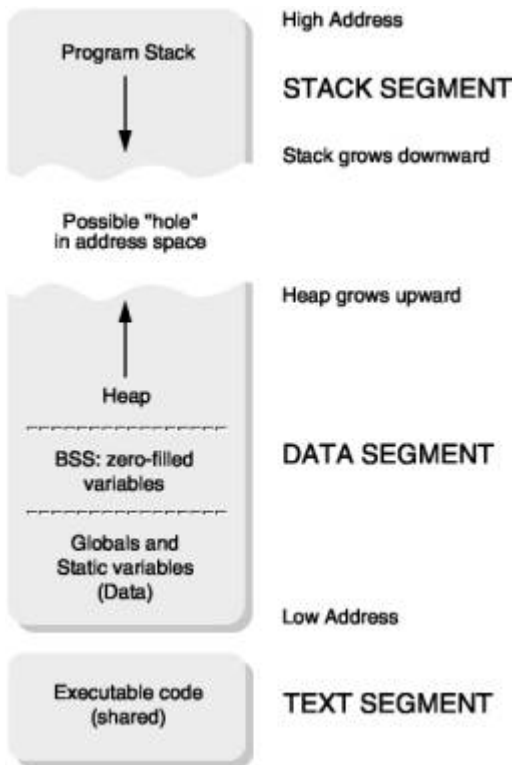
High Address

Program Stack

STACK SEGMENT

Stack grows downward

Possible "hole" in address space

Heap grows upward

Heap

BSS: zero-filled variables

DATA SEGMENT

Globals and Static variables (Data)

Low Address

Executable code (shared)

TEXT SEGMENT